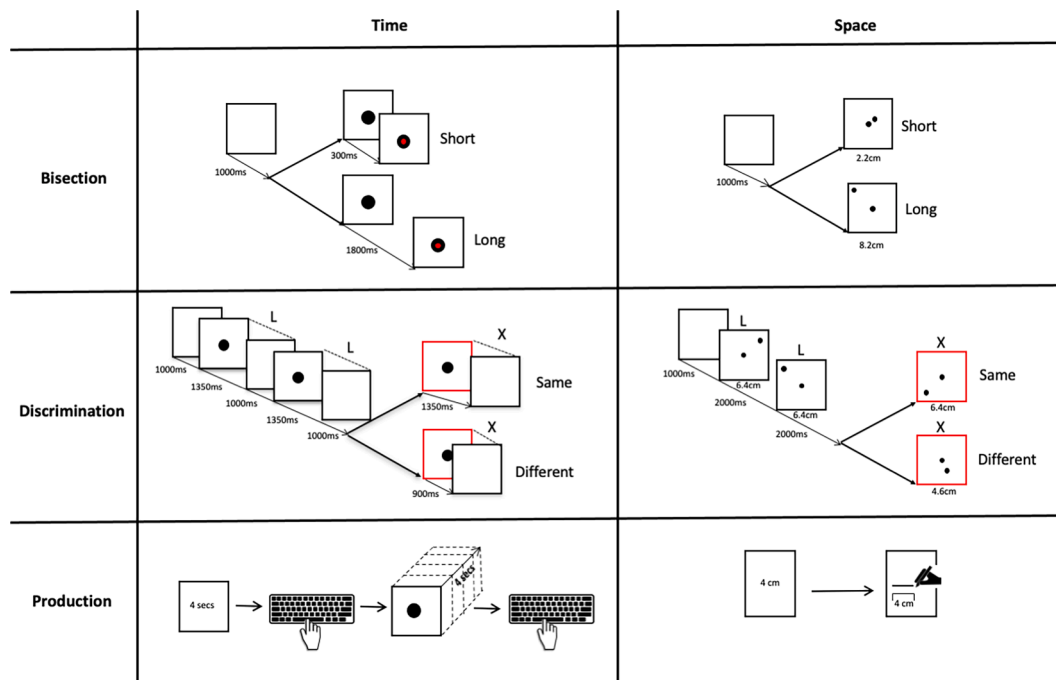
| | Time | Space |
|---|---|---|
| Bisection | 1000ms 300ms Short 1800ms Long | 1000ms Short 2.2cm Long 8.2cm |
| Discrimination | 1000ms L 1350ms 1000ms L 1350ms 1000ms X 1350ms Same X 900ms Different | 1000ms L 6.4cm 2000ms L 6.4cm 2000ms X Same 6.4cm X Different 4.6cm |
| Production | 4 secs 4 secs | 4 cm 4 cm |